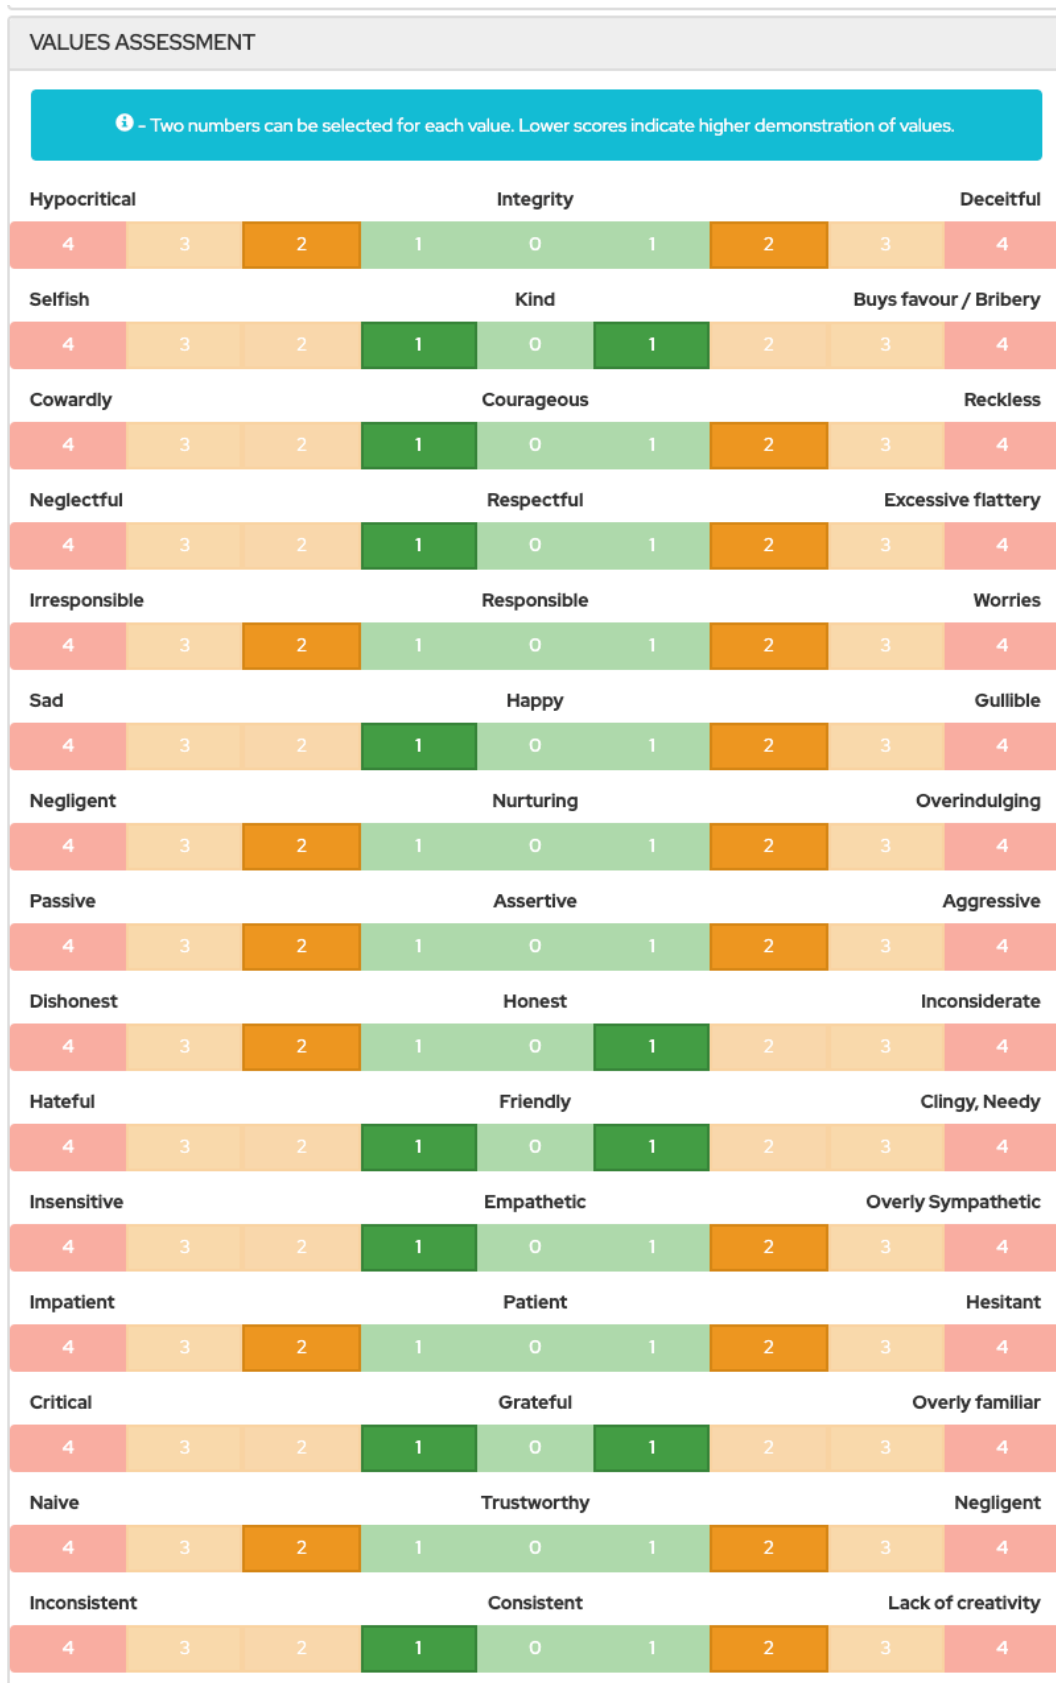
VALUES ASSESSMENT

- Two numbers can be selected for each value. Lower scores indicate higher demonstration of values.

| Hypocritical | | | | Integrity | | | | Deceitful |
|---|---|---|---|---|---|---|---|---|
| 4 | 3 | 2 | 1 | 0 | 1 | 2 | 3 | 4 |

| Selfish | | | | Kind | | | | Buys favour / Bribery |
|---|---|---|---|---|---|---|---|---|
| 4 | 3 | 2 | 1 | 0 | 1 | 2 | 3 | 4 |

| Cowardly | | | | Courageous | | | | Reckless |
|---|---|---|---|---|---|---|---|---|
| 4 | 3 | 2 | 1 | 0 | 1 | 2 | 3 | 4 |

| Neglectful | | | | Respectful | | | | Excessive flattery |
|---|---|---|---|---|---|---|---|---|
| 4 | 3 | 2 | 1 | 0 | 1 | 2 | 3 | 4 |

| Irresponsible | | | | Responsible | | | | Worries |
|---|---|---|---|---|---|---|---|---|
| 4 | 3 | 2 | 1 | 0 | 1 | 2 | 3 | 4 |

| Sad | | | | Happy | | | | Gullible |
|---|---|---|---|---|---|---|---|---|
| 4 | 3 | 2 | 1 | 0 | 1 | 2 | 3 | 4 |

| Negligent | | | | Nurturing | | | | Overindulging |
|---|---|---|---|---|---|---|---|---|
| 4 | 3 | 2 | 1 | 0 | 1 | 2 | 3 | 4 |

| Passive | | | | Assertive | | | | Aggressive |
|---|---|---|---|---|---|---|---|---|
| 4 | 3 | 2 | 1 | 0 | 1 | 2 | 3 | 4 |

| Dishonest | | | | Honest | | | | Inconsiderate |
|---|---|---|---|---|---|---|---|---|
| 4 | 3 | 2 | 1 | 0 | 1 | 2 | 3 | 4 |

| Hateful | | | | Friendly | | | | Clingy, Needy |
|---|---|---|---|---|---|---|---|---|
| 4 | 3 | 2 | 1 | 0 | 1 | 2 | 3 | 4 |

| Insensitive | | | | Empathetic | | | | Overly Sympathetic |
|---|---|---|---|---|---|---|---|---|
| 4 | 3 | 2 | 1 | 0 | 1 | 2 | 3 | 4 |

| Impatient | | | | Patient | | | | Hesitant |
|---|---|---|---|---|---|---|---|---|
| 4 | 3 | 2 | 1 | 0 | 1 | 2 | 3 | 4 |

| Critical | | | | Grateful | | | | Overly familiar |
|---|---|---|---|---|---|---|---|---|
| 4 | 3 | 2 | 1 | 0 | 1 | 2 | 3 | 4 |

| Naive | | | | Trustworthy | | | | Negligent |
|---|---|---|---|---|---|---|---|---|
| 4 | 3 | 2 | 1 | 0 | 1 | 2 | 3 | 4 |

| Inconsistent | | | | Consistent | | | | Lack of creativity |
|---|---|---|---|---|---|---|---|---|
| 4 | 3 | 2 | 1 | 0 | 1 | 2 | 3 | 4 |